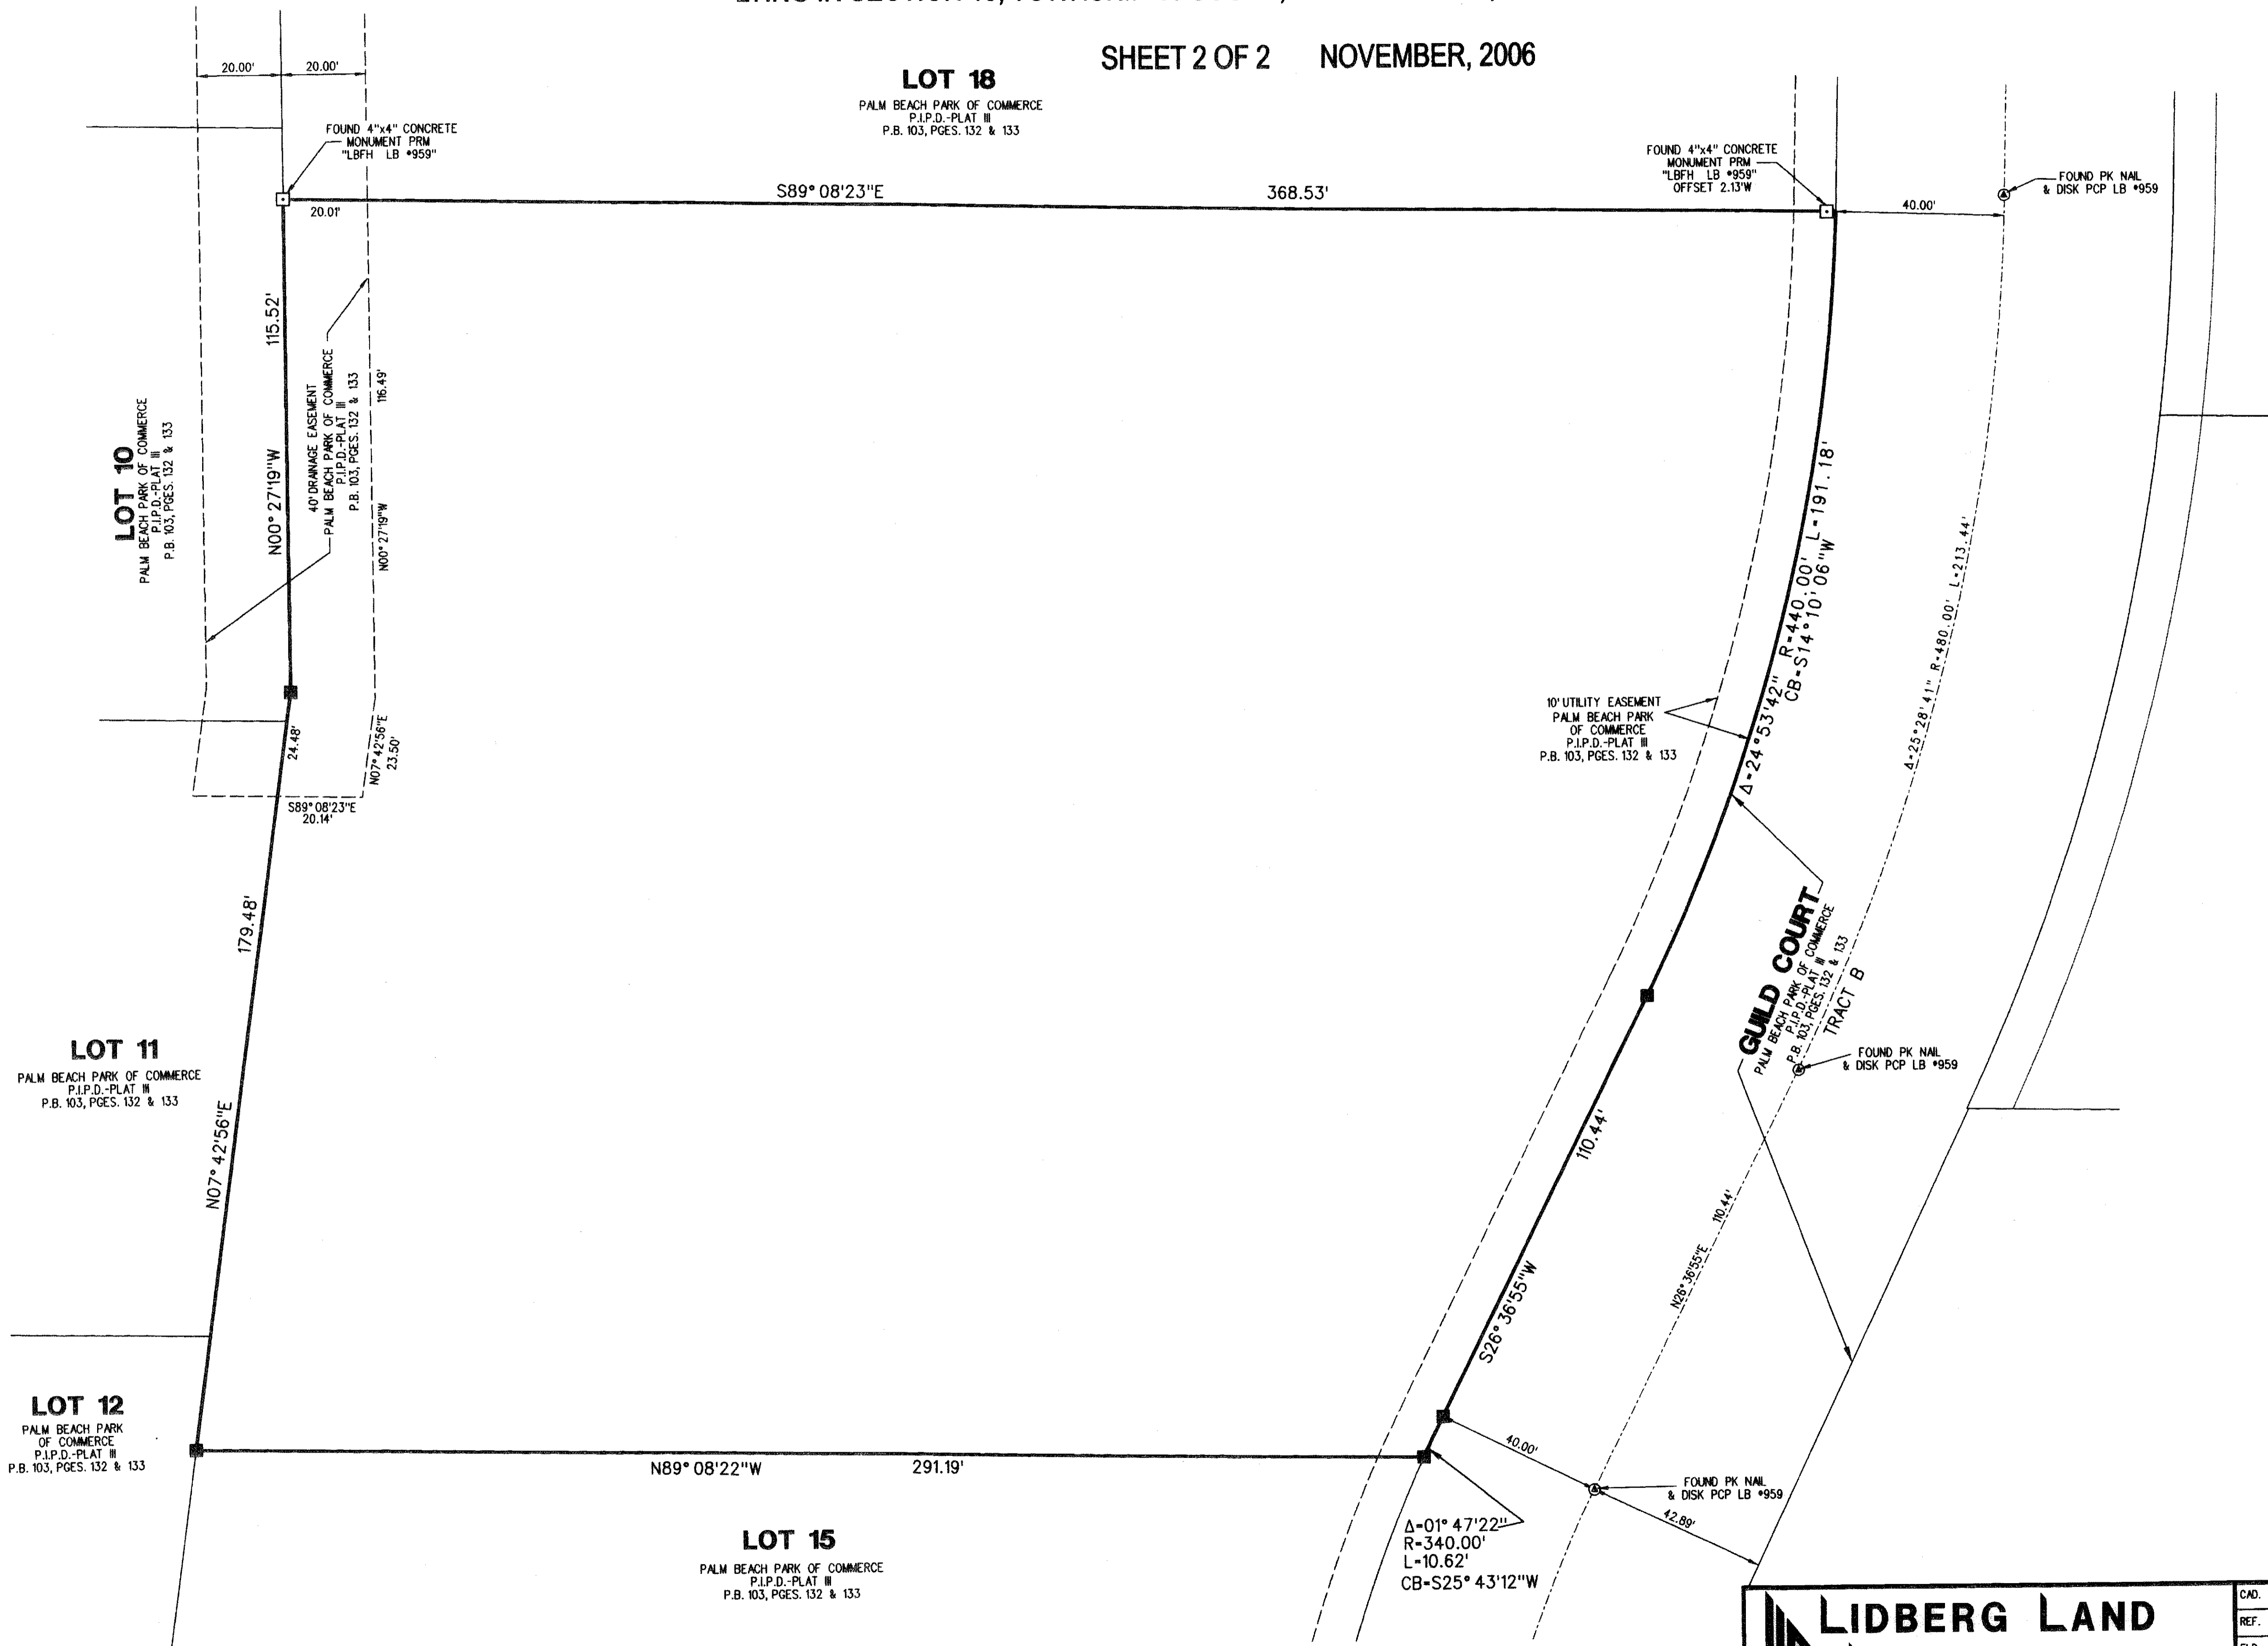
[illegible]

SHEET 2 OF 2 NOVEMBER, 2006

20.00' 20.00'

LOT 18
PALM BEACH PARK OF COMMERCE
P.I.P.D.-PLAT III
P.B. 103, PGES. 132 & 133

FOUND 4"x4" CONCRETE MONUMENT PRM "LBFH LB #959"

FOUND 4"x4" CONCRETE MONUMENT PRM "LBFH LB #959" OFFSET 2.13'W

FOUND PK NAIL & DISK PCP LB #959

S89° 08'23"E 368.53'

20.01'

40.00'

115.52'

N00° 27'19"W

40' DRAINAGE EASEMENT PALM BEACH PARK OF COMMERCE P.I.P.D.-PLAT III P.B. 103, PGES. 132 & 133

116.49'

N00° 27'19"W

LOT 10
PALM BEACH PARK OF COMMERCE
P.I.P.D.-PLAT III
P.B. 103, PGES. 132 & 133

24.48'

N07° 42'56"E 23.50'

S89° 08'23"E 20.14'

Δ=24°53'42" R=440.00' L=191.18' CB=S14°10'06"W

Δ=25°28'41" R=480.00' L=213.44'

10' UTILITY EASEMENT
PALM BEACH PARK OF COMMERCE
P.I.P.D.-PLAT III
P.B. 103, PGES. 132 & 133

179.48'

GUILD COURT
PALM BEACH PARK OF COMMERCE
P.I.P.D.-PLAT III
P.B. 103, PGES. 132 & 133
TRACT B

FOUND PK NAIL & DISK PCP LB #959

LOT 11
PALM BEACH PARK OF COMMERCE
P.I.P.D.-PLAT III
P.B. 103, PGES. 132 & 133

N07° 42'56"E

110.44'

110.44'

N26° 36'55"E

S26° 36'55"W

LOT 12
PALM BEACH PARK
OF COMMERCE
P.I.P.D.-PLAT III
P.B. 103, PGES. 132 & 133

N89° 08'22"W 291.19'

40.00'

FOUND PK NAIL & DISK PCP LB #959

42.89'

Δ=01° 47'22"
R=340.00'
L=10.62'
CB=S25° 43'12"W

LOT 15
PALM BEACH PARK OF COMMERCE
P.I.P.D.-PLAT III
P.B. 103, PGES. 132 & 133

LIDBERG LAND

CAD.
REF.